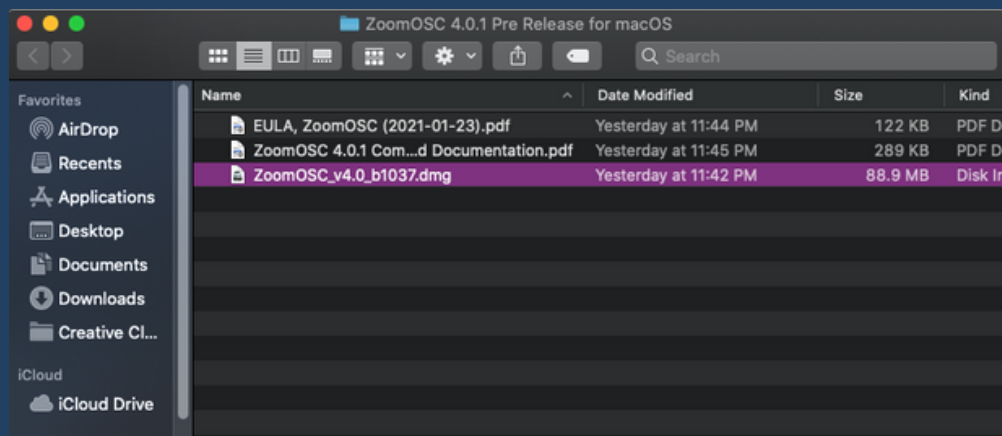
ZoomOSC 4.0.1 Pre Release for macOS

Search

Favorites
AirDrop
Recents
Applications
Desktop
Documents
Downloads
Creative Cl...
iCloud
iCloud Drive

| Name | Date Modified | Size | Kind |
|---|---|---|---|
| EULA, ZoomOSC (2021-01-23).pdf | Yesterday at 11:44 PM | 122 KB | PDF D |
| ZoomOSC 4.0.1 Com...d Documentation.pdf | Yesterday at 11:45 PM | 289 KB | PDF D |
| ZoomOSC_v4.0_b1037.dmg | Yesterday at 11:42 PM | 88.9 MB | Disk In |